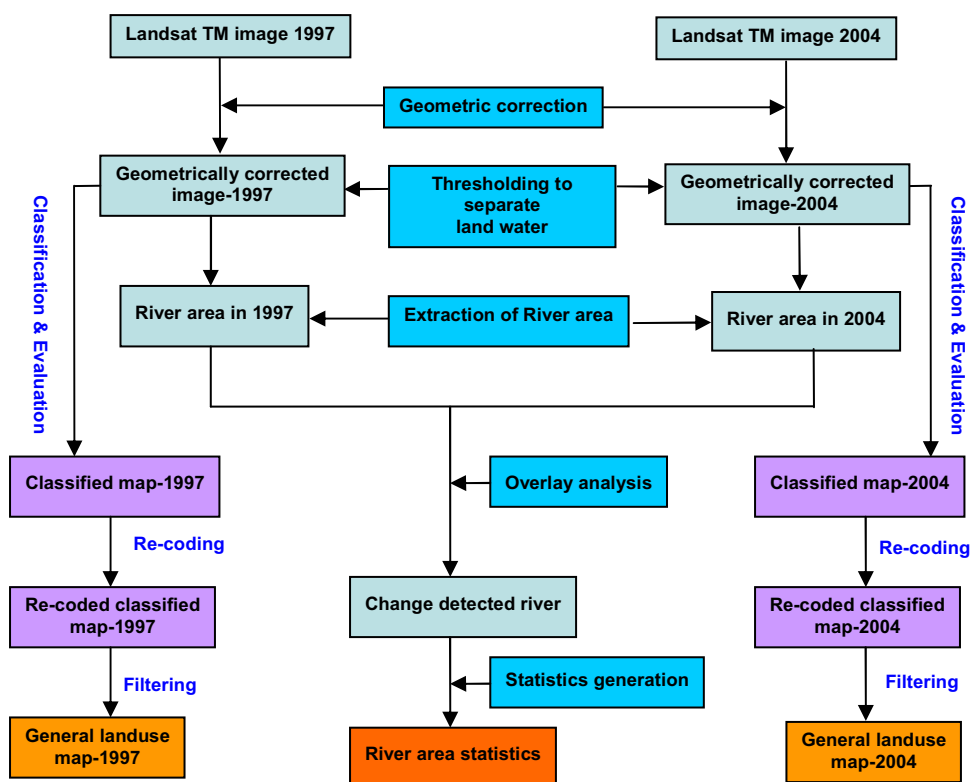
Landsat TM image 1997

Landsat TM image 2004

Geometric correction

Geometrically corrected image-1997

Thresholding to separate land water

Geometrically corrected image-2004

Classification & Evaluation

Classification & Evaluation

River area in 1997

Extraction of River area

River area in 2004

Classified map-1997

Overlay analysis

Classified map-2004

Re-coding

Re-coding

Re-coded classified map-1997

Change detected river

Re-coded classified map-2004

Filtering

Statistics generation

Filtering

General landuse map-1997

River area statistics

General landuse map-2004